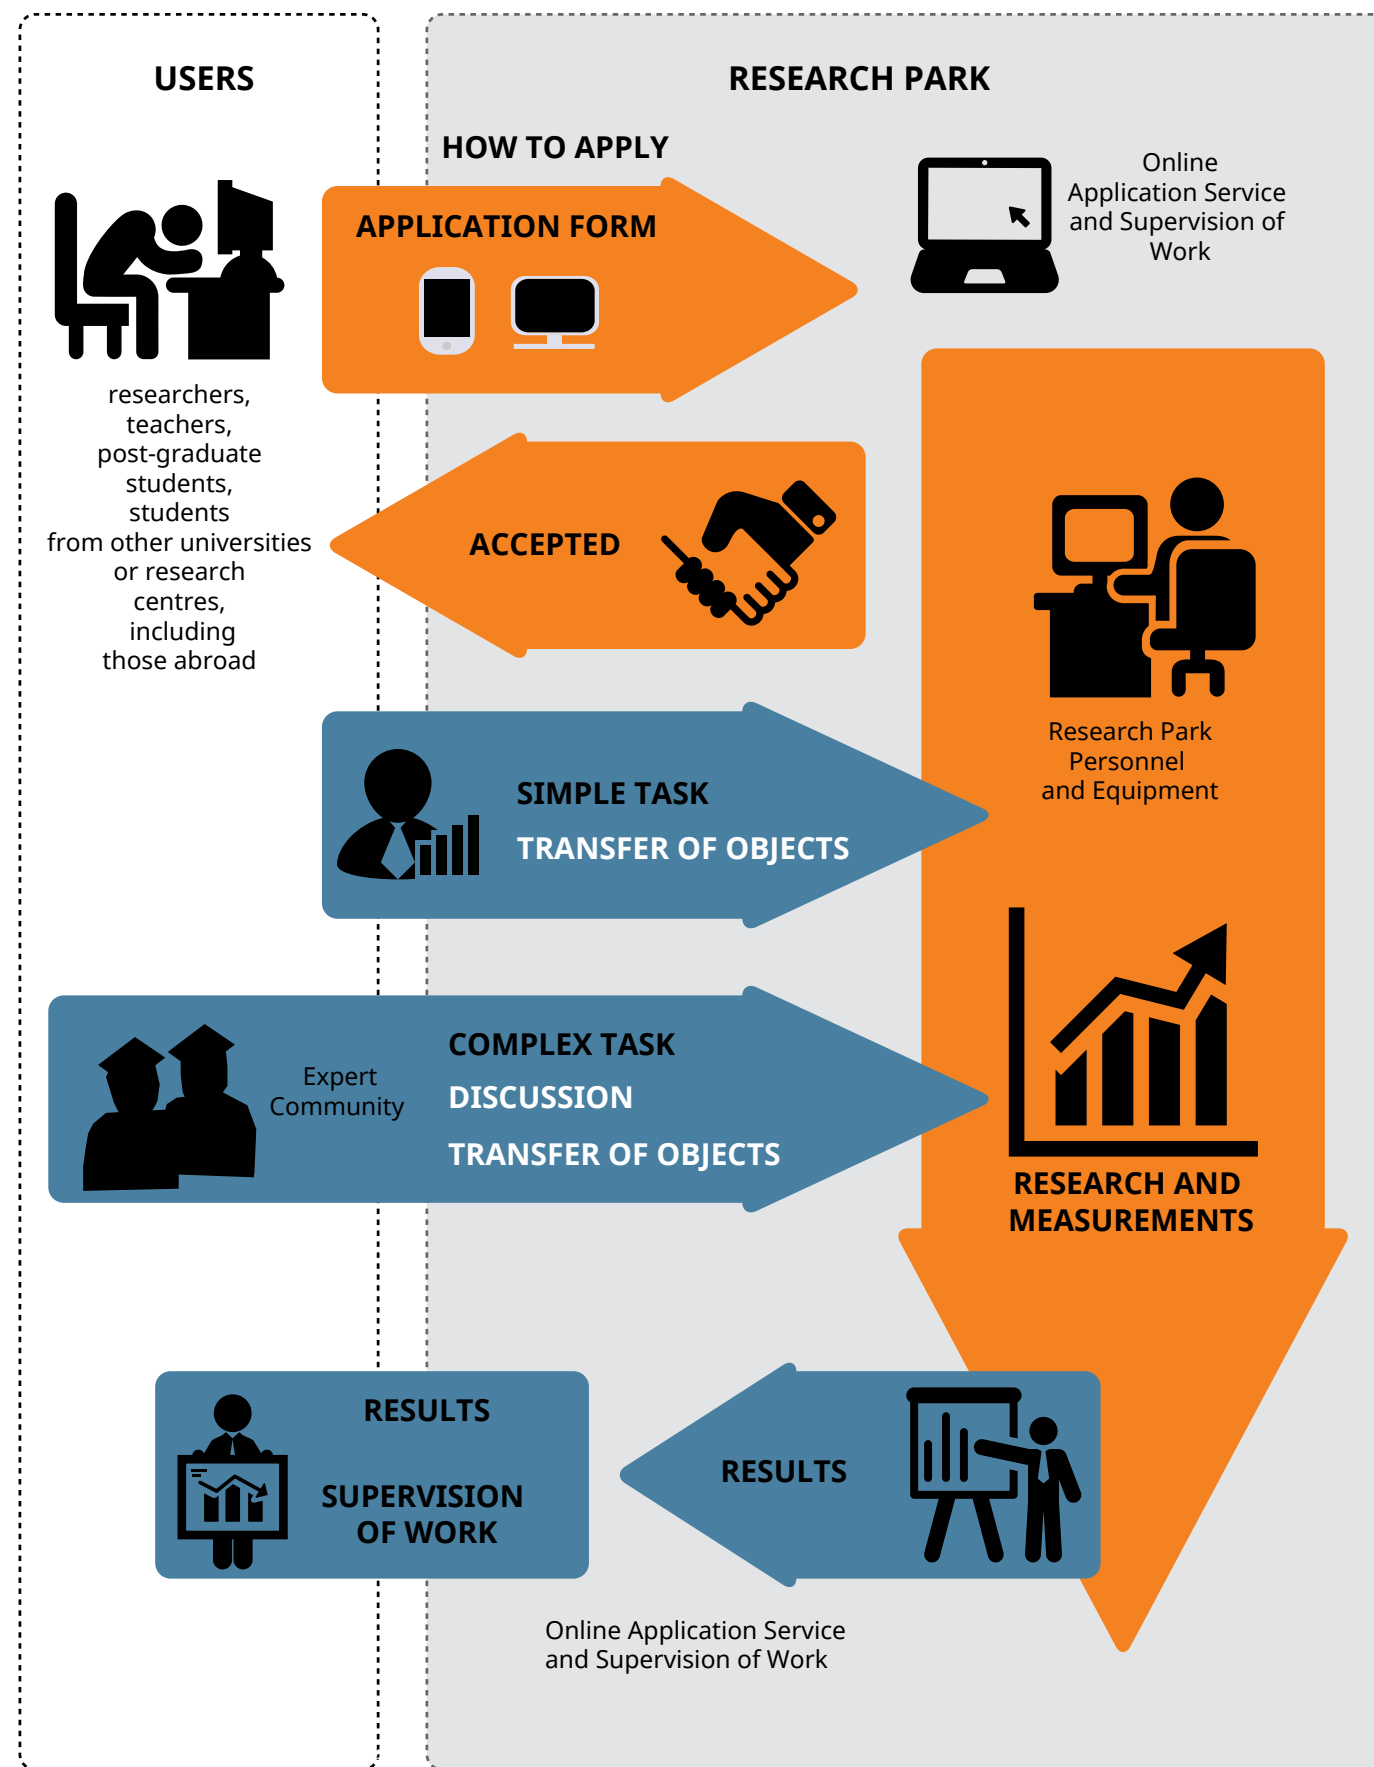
USERS

RESEARCH PARK

HOW TO APPLY

APPLICATION FORM

Online Application Service and Supervision of Work

researchers, teachers, post-graduate students, students from other universities or research centres, including those abroad

ACCEPTED

Research Park Personnel and Equipment

SIMPLE TASK

TRANSFER OF OBJECTS

COMPLEX TASK

Expert Community

DISCUSSION

TRANSFER OF OBJECTS

RESEARCH AND MEASUREMENTS

RESULTS

SUPERVISION OF WORK

RESULTS

Online Application Service and Supervision of Work